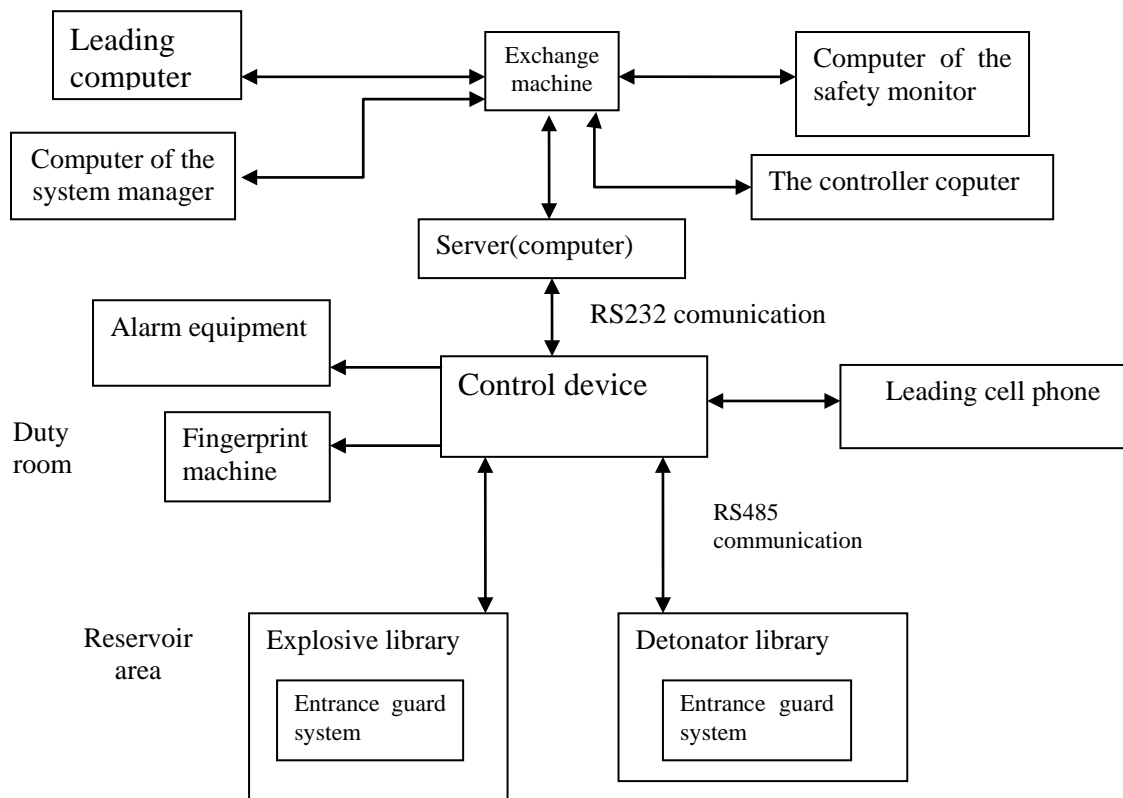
Leading computer

Exchange machine

Computer of the safety monitor

Computer of the system manager

The controller coputer

Server(computer)

RS232 comunication

Alarm equipment

Control device

Leading cell phone

Duty room

Fingerprint machine

RS485 communication

Reservoir area

Explosive library

Entrance guard system

Detonator library

Entrance guard system